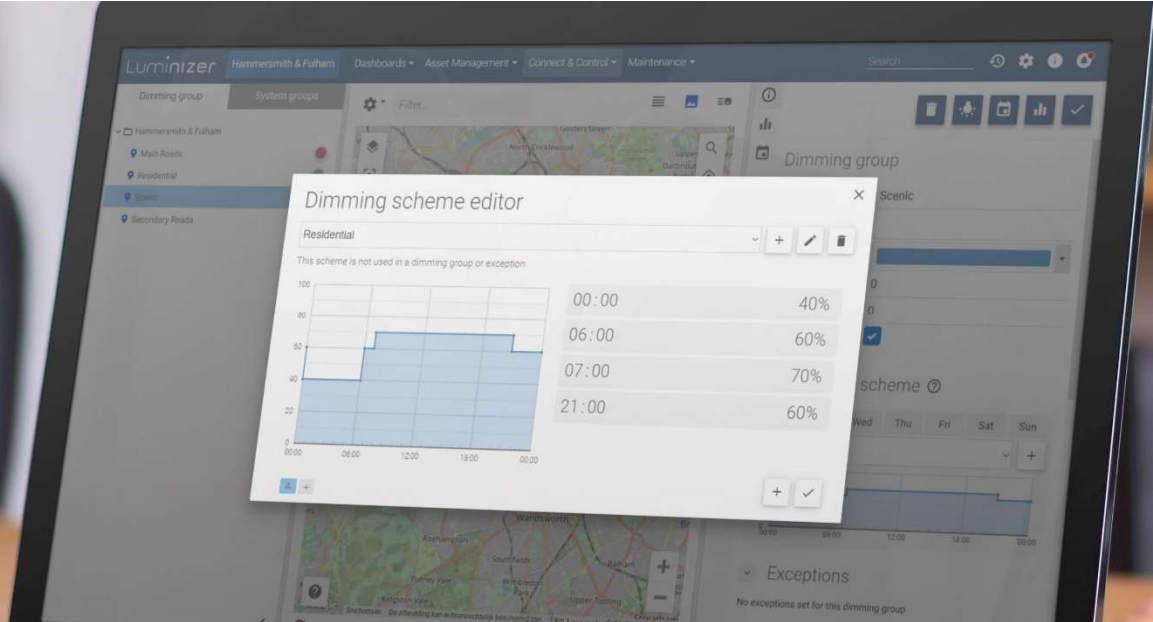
Luminizer Hammersmith & Fulham Dashboards ▾ Asset Management ▾ Connect & Control ▾ Maintenance ▾ Search

Dimming group System groups

Filter...

Hammersmith & Fulham
Main Roads
Residential
Scenic
Secondary Roads

Dimming group
Scenic

Dimming scheme editor

Residential

This scheme is not used in a dimming group or exception

100
80
60
40
20
0
00:00 06:00 12:00 18:00 00:00

| 00:00 | 40% |
|---|---|
| 06:00 | 60% |
| 07:00 | 70% |
| 21:00 | 60% |

A +

scheme
Wed Thu Fri Sat Sun

Exceptions
No exceptions set for this dimming group

Wandsworth